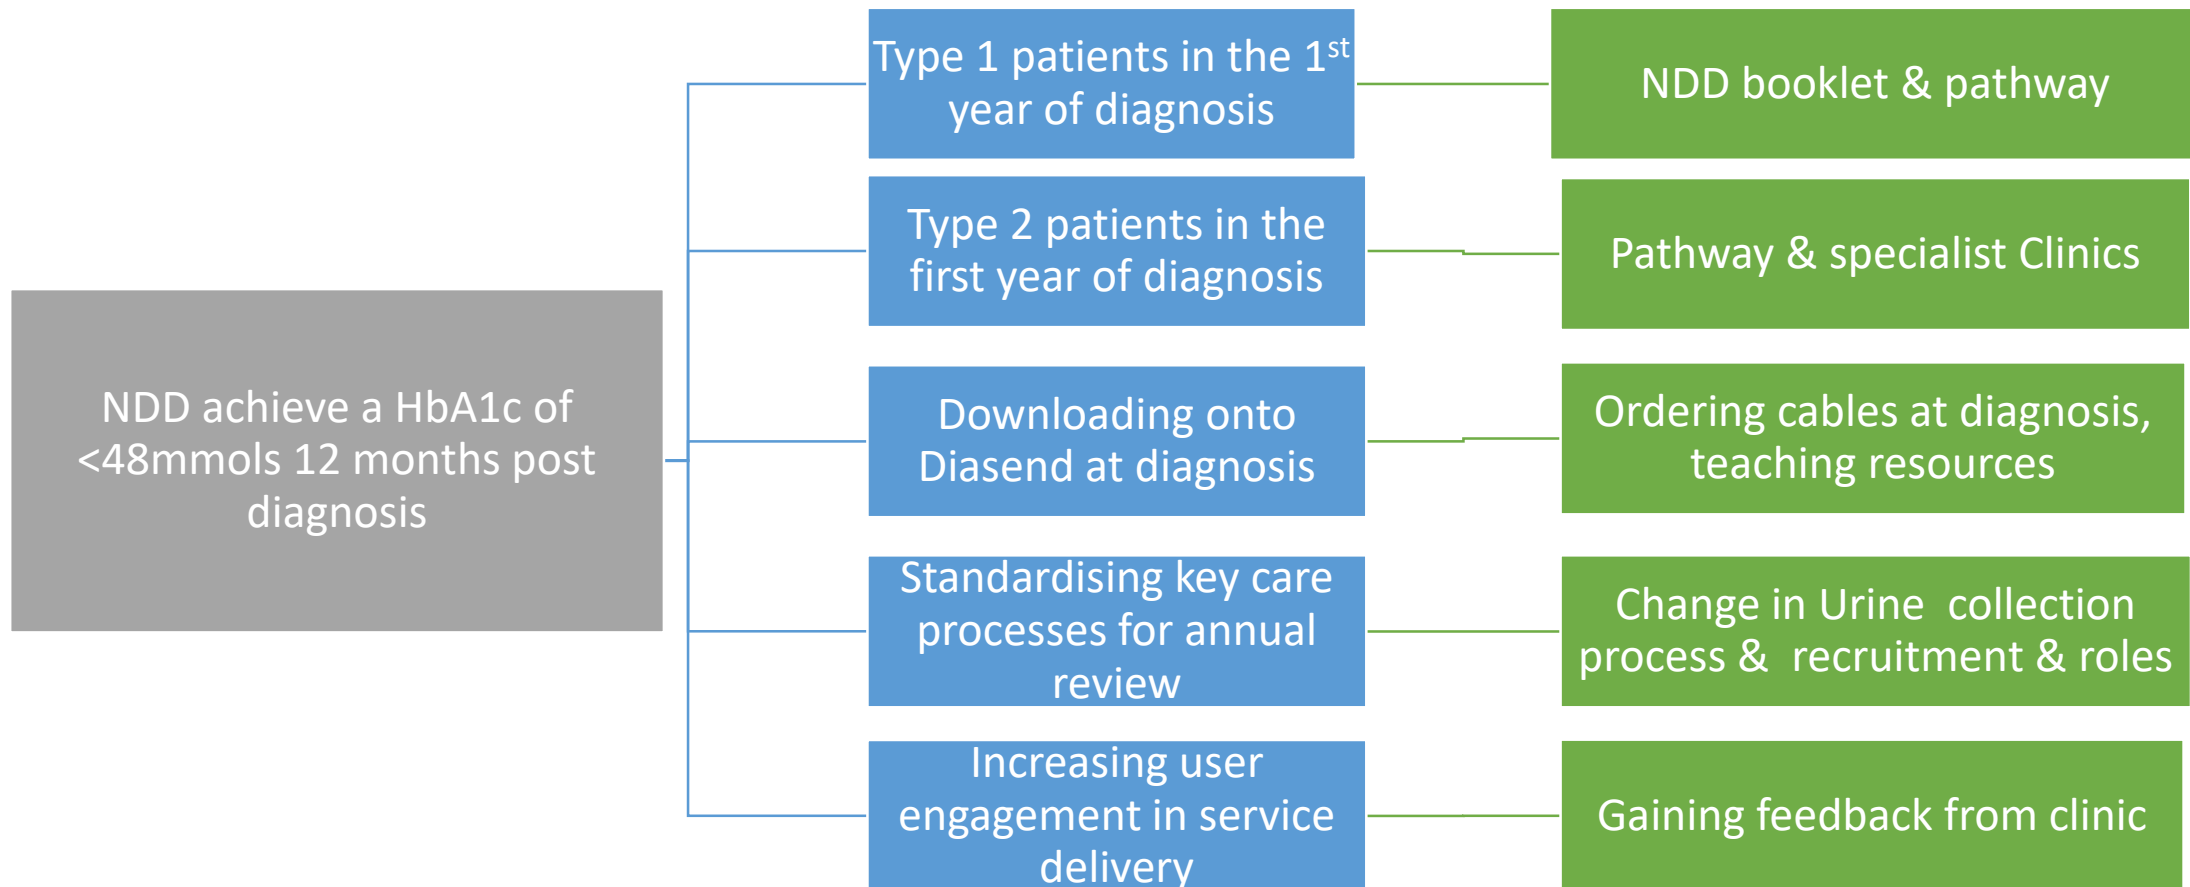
NDD achieve a HbA1c of <48mmols 12 months post diagnosis

Type 1 patients in the 1$^{st}$ year of diagnosis

NDD booklet & pathway

Type 2 patients in the first year of diagnosis

Pathway & specialist Clinics

Downloading onto Diasend at diagnosis

Ordering cables at diagnosis, teaching resources

Standardising key care processes for annual review

Change in Urine collection process & recruitment & roles

Increasing user engagement in service delivery

Gaining feedback from clinic